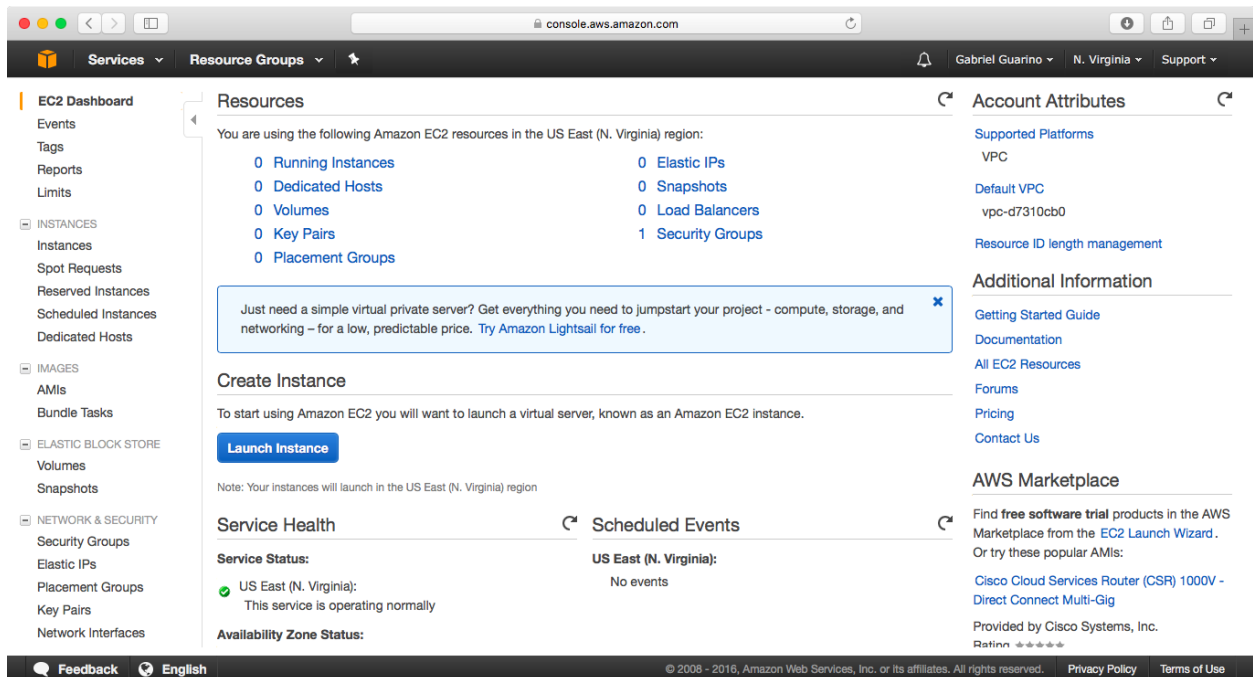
console.aws.amazon.com

Services Resource Groups Gabriel Guarino N. Virginia Support

EC2 Dashboard
Events
Tags
Reports
Limits

INSTANCES
Instances
Spot Requests
Reserved Instances
Scheduled Instances
Dedicated Hosts

IMAGES
AMIs
Bundle Tasks

ELASTIC BLOCK STORE
Volumes
Snapshots

NETWORK & SECURITY
Security Groups
Elastic IPs
Placement Groups
Key Pairs
Network Interfaces

Resources

You are using the following Amazon EC2 resources in the US East (N. Virginia) region:

0 Running Instances
0 Dedicated Hosts
0 Volumes
0 Key Pairs
0 Placement Groups
0 Elastic IPs
0 Snapshots
0 Load Balancers
1 Security Groups

Just need a simple virtual private server? Get everything you need to jumpstart your project - compute, storage, and networking – for a low, predictable price. Try Amazon Lightsail for free.

Create Instance

To start using Amazon EC2 you will want to launch a virtual server, known as an Amazon EC2 instance.

Launch Instance

Note: Your instances will launch in the US East (N. Virginia) region

Service Health

Service Status:

US East (N. Virginia):
This service is operating normally

Availability Zone Status:

Scheduled Events

US East (N. Virginia):
No events

Account Attributes

Supported Platforms
VPC

Default VPC
vpc-d7310cb0

Resource ID length management

Additional Information

Getting Started Guide
Documentation
All EC2 Resources
Forums
Pricing
Contact Us

AWS Marketplace

Find free software trial products in the AWS Marketplace from the EC2 Launch Wizard. Or try these popular AMIs:

Cisco Cloud Services Router (CSR) 1000V - Direct Connect Multi-Gig

Provided by Cisco Systems, Inc.
Rating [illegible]

Feedback English © 2008 - 2016, Amazon Web Services, Inc. or its affiliates. All rights reserved. Privacy Policy Terms of Use